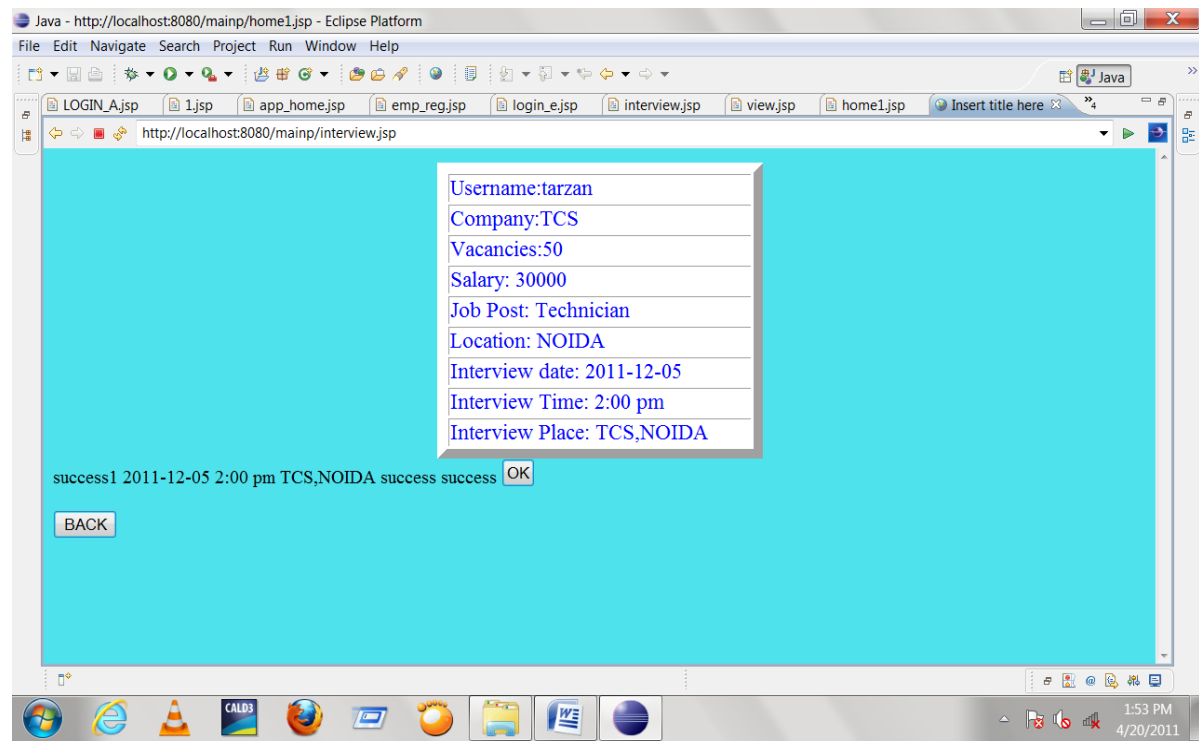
Java - http://localhost:8080/mainp/home1.jsp - Eclipse Platform

File Edit Navigate Search Project Run Window Help

Java

LOGIN_A.jsp | 1.jsp | app_home.jsp | emp_reg.jsp | login_e.jsp | interview.jsp | view.jsp | home1.jsp | Insert title here | »4

http://localhost:8080/mainp/interview.jsp

| Username:tarzan |
|---|
| Company:TCS |
| Vacancies:50 |
| Salary: 30000 |
| Job Post: Technician |
| Location: NOIDA |
| Interview date: 2011-12-05 |
| Interview Time: 2:00 pm |
| Interview Place: TCS,NOIDA |

success1 2011-12-05 2:00 pm TCS,NOIDA success success OK

BACK

CALD3

1:53 PM
4/20/2011